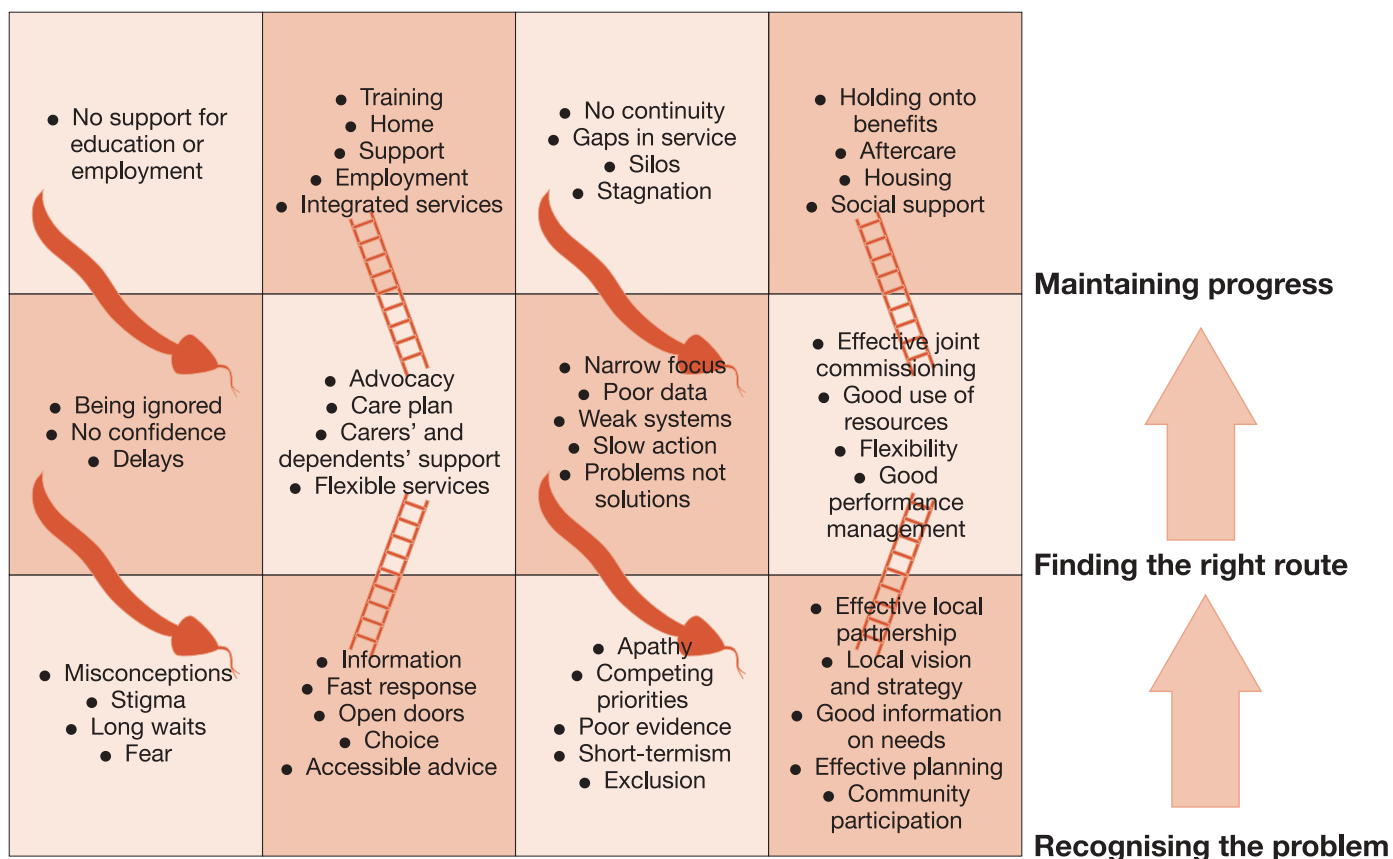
| | | | |
|---|---|---|---|
| • No support for education or employment | • Training • Home • Support • Employment • Integrated services | • No continuity • Gaps in service • Silos • Stagnation | • Holding onto benefits • Aftercare • Housing • Social support |
| • Being ignored • No confidence • Delays | • Advocacy • Care plan • Carers' and dependents' support • Flexible services | • Narrow focus • Poor data • Weak systems • Slow action • Problems not solutions | • Effective joint commissioning • Good use of resources • Flexibility • Good performance management |
| • Misconceptions • Stigma • Long waits • Fear | • Information • Fast response • Open doors • Choice • Accessible advice | • Apathy • Competing priorities • Poor evidence • Short-termism • Exclusion | • Effective local partnership • Local vision and strategy • Good information on needs • Effective planning • Community participation |

Maintaining progress

Finding the right route

Recognising the problem